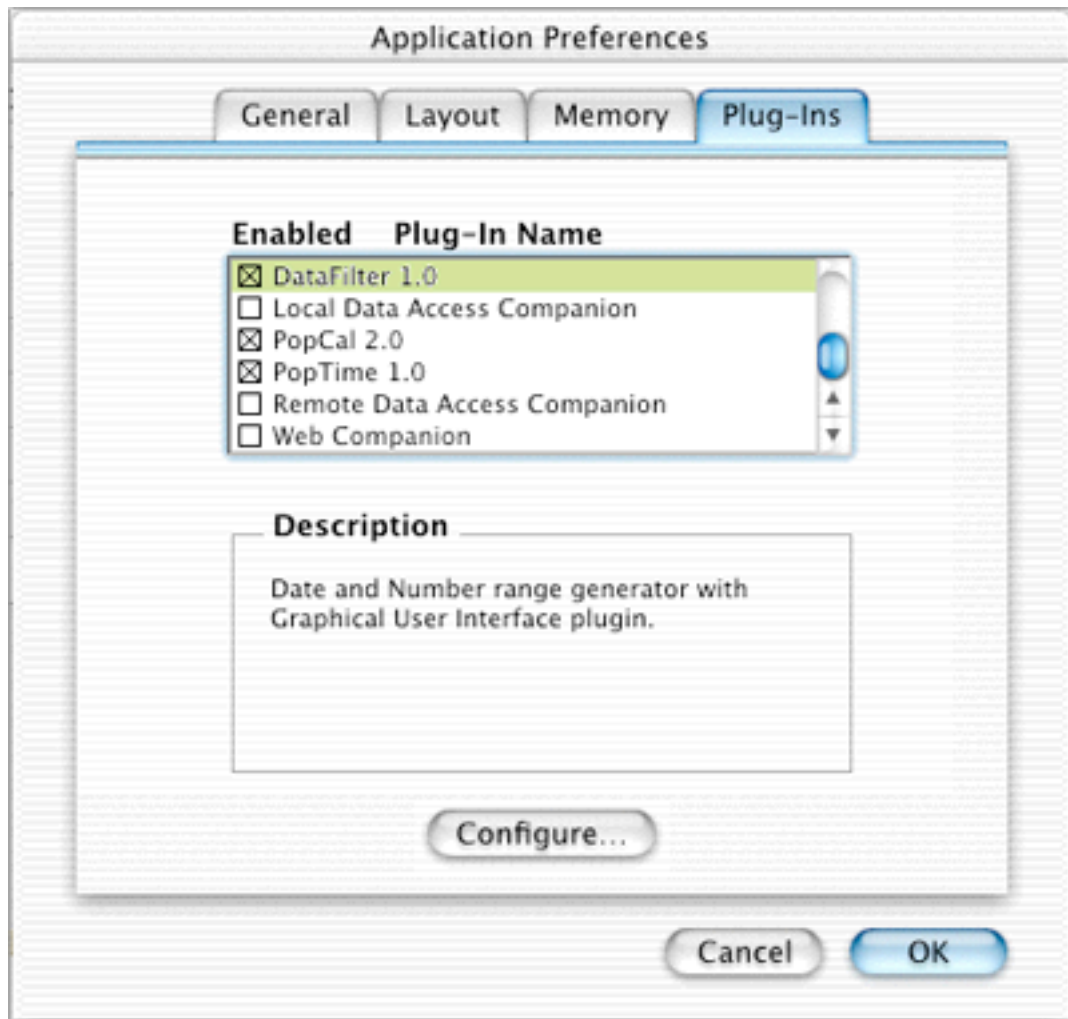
Application Preferences

General | Layout | Memory | Plug-Ins

Enabled Plug-In Name

☒ DataFilter 1.0
☐ Local Data Access Companion
☒ PopCal 2.0
☒ PopTime 1.0
☐ Remote Data Access Companion
☐ Web Companion

Description

Date and Number range generator with Graphical User Interface plugin.

Configure...

Cancel OK